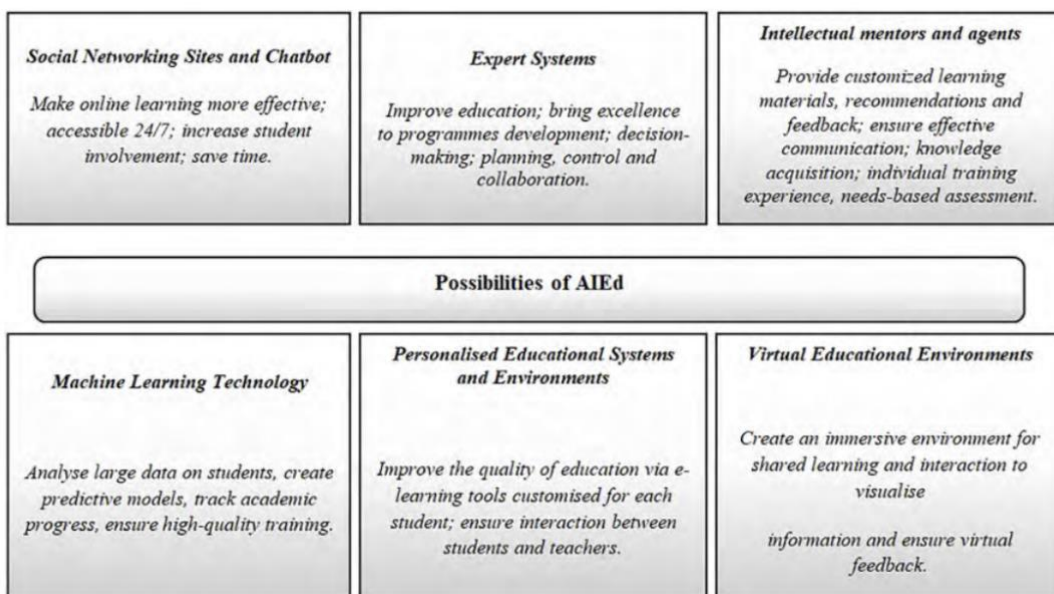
Social Networking Sites and Chatbot

Make online learning more effective; accessible 24/7; increase student involvement; save time.

Expert Systems

Improve education; bring excellence to programmes development; decision-making; planning, control and collaboration.

Intellectual mentors and agents

Provide customized learning materials, recommendations and feedback; ensure effective communication; knowledge acquisition; individual training experience, needs-based assessment.

Possibilities of AIEd

Machine Learning Technology

Analyse large data on students, create predictive models, track academic progress, ensure high-quality training.

Personalised Educational Systems and Environments

Improve the quality of education via e-learning tools customised for each student; ensure interaction between students and teachers.

Virtual Educational Environments

Create an immersive environment for shared learning and interaction to visualise

information and ensure virtual feedback.